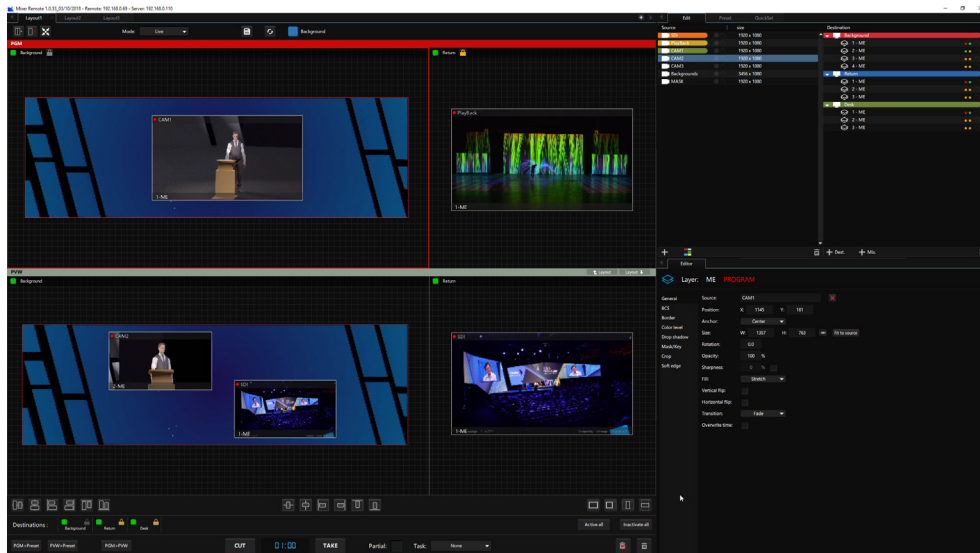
Mixer Remote 1.0.33_03/10/2018 - Remote: 192.168.0.68 - Server: 192.168.0.155

Layout1 Layout2 Layout3

Mode: Live

Background

PGM

Background

Return

CAM1

1-ME

PlayBack

1-ME

PVW

Layout

Background

Return

CAM2

2-ME

SDI

1-ME

SDI

1-ME

Destinations :

Background Return Desk

Active all Inactivate all

PGM>Preset PVW>Preset PGM>PVW

CUT 01:00 TAKE Partial: Task: None

Edit Preset QuickSet

Source Size

SDI 1920 x 1080
PlayBack 1920 x 1080
Border 1920 x 1080
CAM1 1920 x 1080
CAM2 1920 x 1080
CAM3 1920 x 1080
Backgrounds 5456 x 1080
MASK 1920 x 1080

Destination

Background
1 - ME
2 - ME
3 - ME
4 - ME
Return
1 - ME
2 - ME
3 - ME
Desk
1 - ME
2 - ME
3 - ME

Dest. Mix

Editor

Layer: ME PROGRAM

General
BCS
Border
Color level
Drop shadow
Mask/Key
Crop
Soft edge

Source: CAM1
Position: X: 1145 Y: 181
Anchor: Center
Size: W: 1357 H: 763 Fit to source
Rotation: 0.0
Opacity: 100 %
Sharpness: 0 %
Fill: Stretch
Vertical flip:
Horizontal flip:
Transition: Fade
Overwrite time: